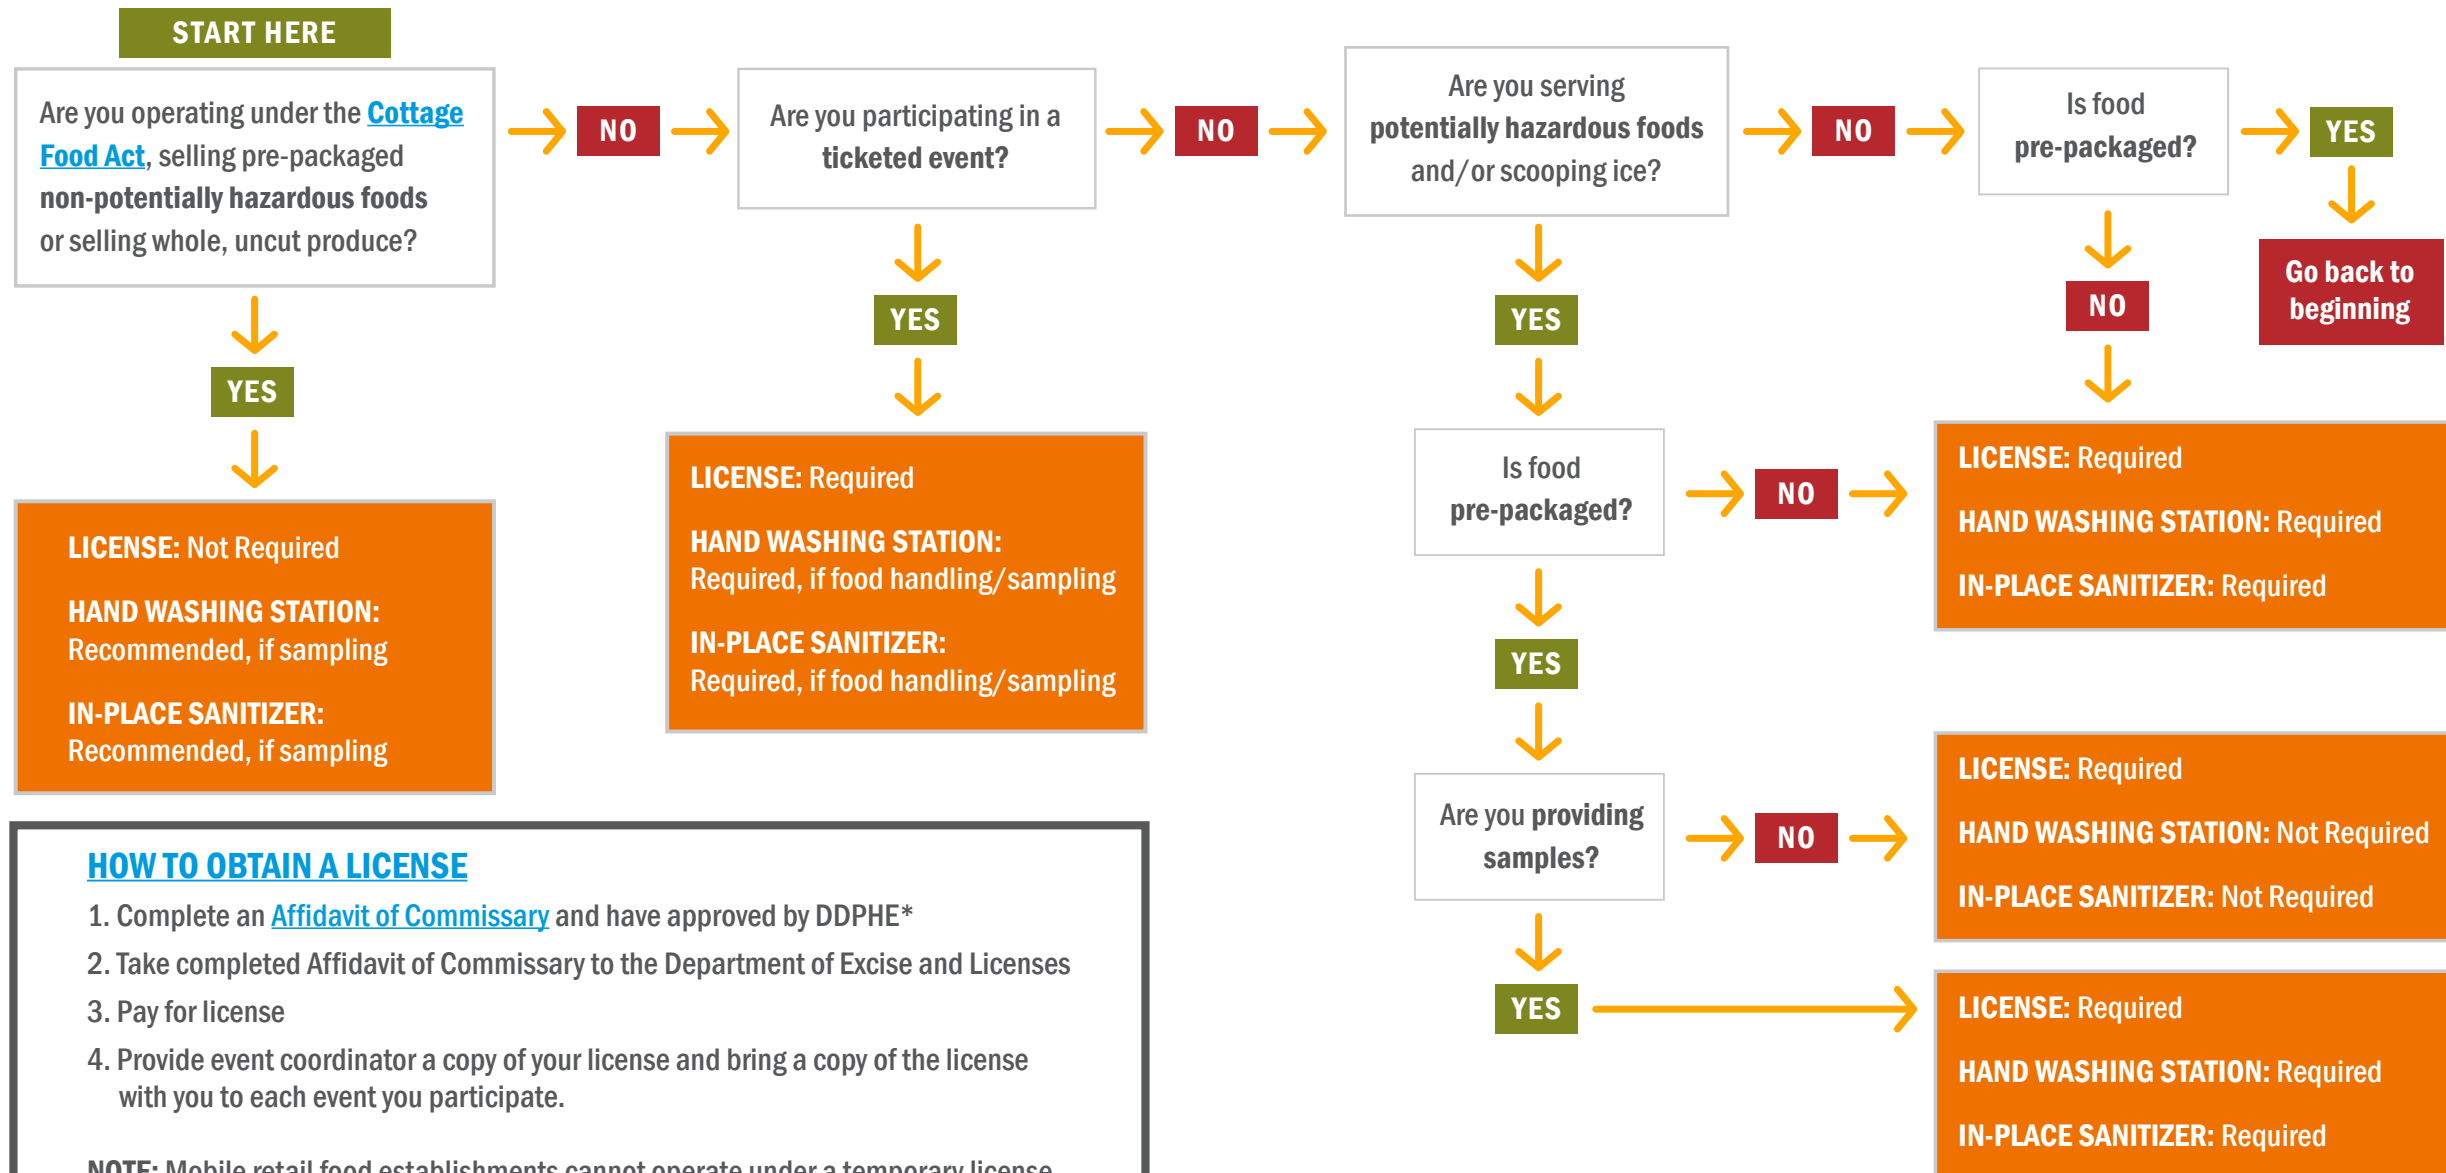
START HERE

Are you operating under the Cottage Food Act, selling pre-packaged non-potentially hazardous foods or selling whole, uncut produce?

NO

Are you participating in a ticketed event?

NO

Are you serving potentially hazardous foods and/or scooping ice?

NO

Is food pre-packaged?

YES

Go back to beginning

NO

YES

LICENSE: Not Required

HAND WASHING STATION: Recommended, if sampling

IN-PLACE SANITIZER: Recommended, if sampling

YES

LICENSE: Required

HAND WASHING STATION: Required, if food handling/sampling

IN-PLACE SANITIZER: Required, if food handling/sampling

YES

Is food pre-packaged?

NO

LICENSE: Required

HAND WASHING STATION: Required

IN-PLACE SANITIZER: Required

YES

Are you providing samples?

NO

LICENSE: Required

HAND WASHING STATION: Not Required

IN-PLACE SANITIZER: Not Required

YES

LICENSE: Required

HAND WASHING STATION: Required

IN-PLACE SANITIZER: Required

HOW TO OBTAIN A LICENSE

1. Complete an Affidavit of Commissary and have approved by DDPHE*

2. Take completed Affidavit of Commissary to the Department of Excise and Licenses

3. Pay for license

4. Provide event coordinator a copy of your license and bring a copy of the license with you to each event you participate.

NOTE: Mobile retail food establishments cannot operate under a temporary license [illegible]